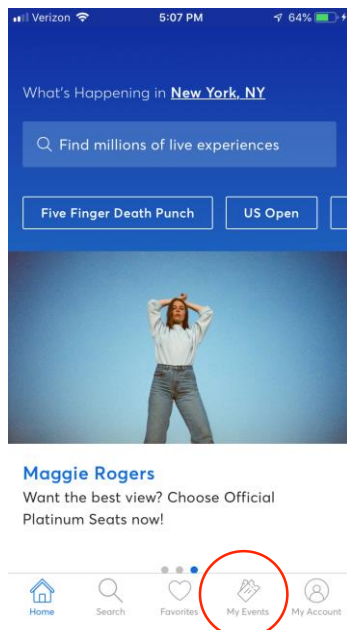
Verizon 5:07 PM 64%

What's Happening in New York, NY

Find millions of live experiences

Five Finger Death Punch

US Open

Maggie Rogers

Want the best view? Choose Official Platinum Seats now!

Home

Search

Favorites

My Events

My Account